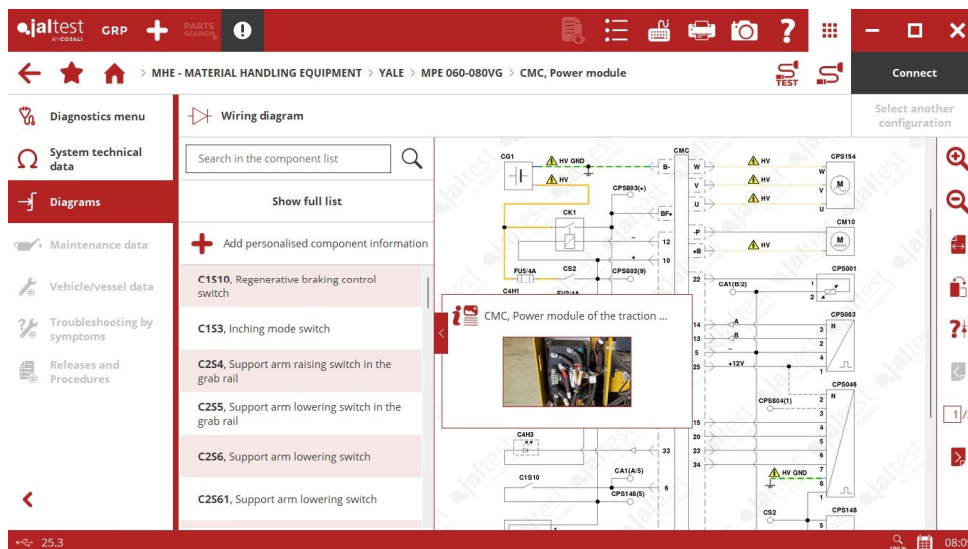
jaltest BY COJALI GRP PARTS SEARCH

MHE - MATERIAL HANDLING EQUIPMENT > YALE > MPE 060-080VG > CMC, Power module

TEST

Connect

Diagnostics menu

System technical data

Diagrams

Maintenance data

Vehicle/vessel data

Troubleshooting by symptoms

Releases and Procedures

Wiring diagram

Select another configuration

Search in the component list

Show full list

Add personalised component information

C1S10, Regenerative braking control switch

C1S3, Inching mode switch

C2S4, Support arm raising switch in the grab rail

C2S5, Support arm lowering switch in the grab rail

C2S6, Support arm lowering switch

C2S61, Support arm lowering switch

CMC, Power module of the traction ...

CG1 HV GND HV CMC B- W V U BF+ -P +B 12 CK1 CPS803(+) FU5/4A CS2 CPS803(9) C4H1 FU2/4A 22 CA1(5/2) 14 13 5 25 +12V CPS804(1) 15 20 23 34 33 C4H3 CA1(A/5) C1S10 CPS148(5) 6 CPS154 CM10 CPS001 CPS003 CPS046 CPS148 HV GND CS2 HV M W V U M 1 2 3 2 4 1 N 2 3 4 5 6 7 8 1 2 5 A B N

1/

25.3

08:0